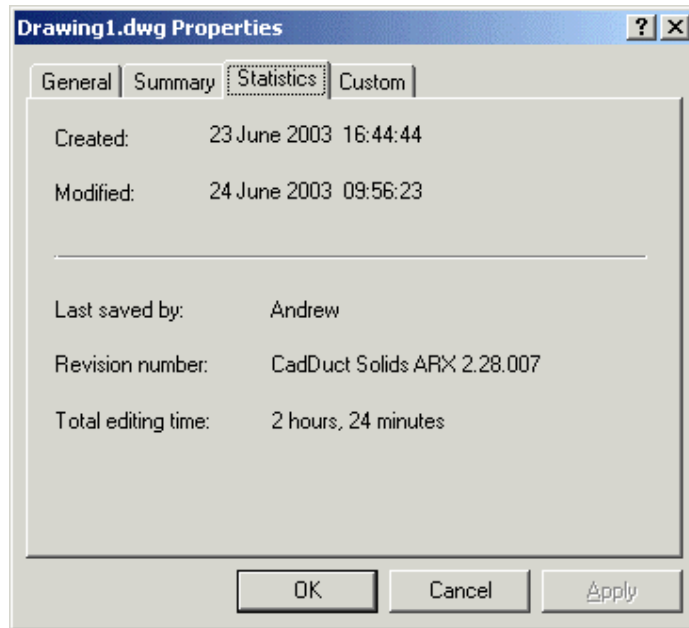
Drawing1.dwg Properties

? X

General | Summary | Statistics | Custom

Created: 23 June 2003 16:44:44

Modified: 24 June 2003 09:56:23

Last saved by: Andrew

Revision number: CadDuct Solids ARX 2.28.007

Total editing time: 2 hours, 24 minutes

OK Cancel Apply